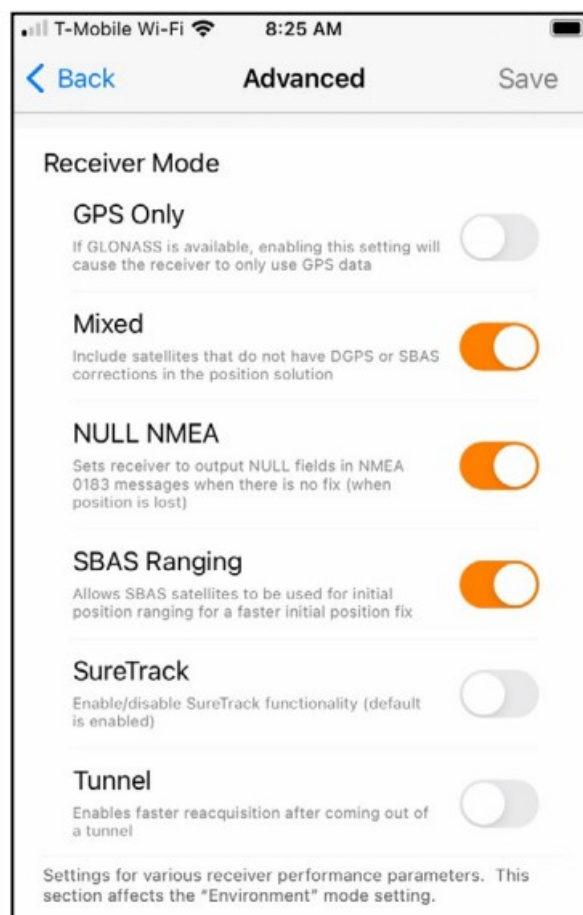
T-Mobile Wi-Fi 8:25 AM

Back Advanced Save

Receiver Mode

GPS Only
If GLONASS is available, enabling this setting will cause the receiver to only use GPS data

Mixed
Include satellites that do not have DGPS or SBAS corrections in the position solution

NULL NMEA
Sets receiver to output NULL fields in NMEA 0183 messages when there is no fix (when position is lost)

SBAS Ranging
Allows SBAS satellites to be used for initial position ranging for a faster initial position fix

SureTrack
Enable/disable SureTrack functionality (default is enabled)

Tunnel
Enables faster reacquisition after coming out of a tunnel

Settings for various receiver performance parameters. This section affects the "Environment" mode setting.